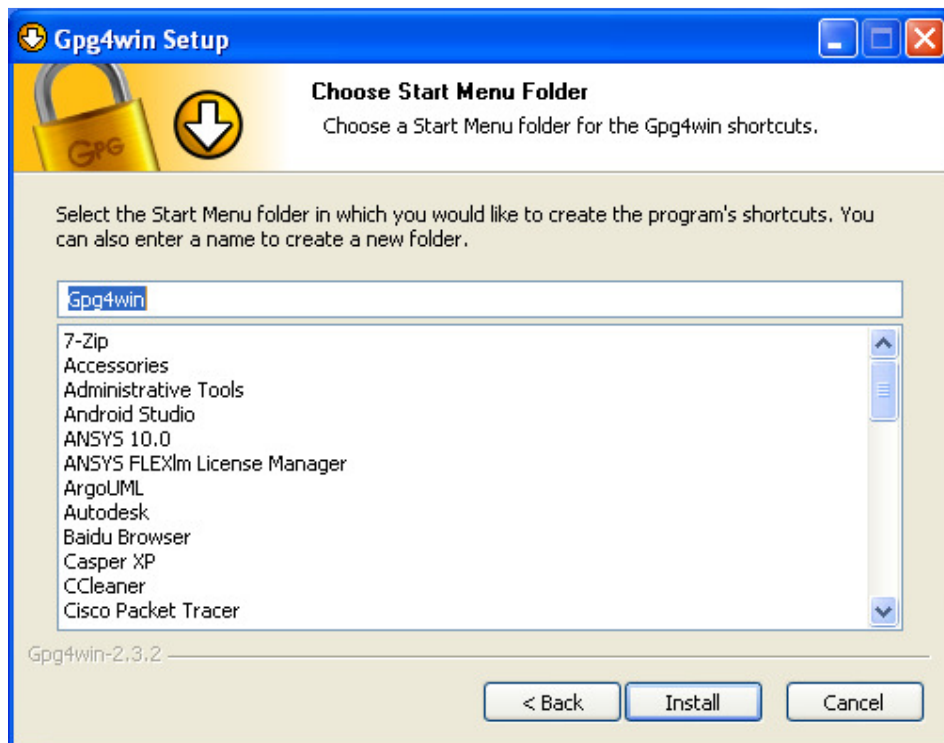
Gpg4win Setup

GPG

Choose Start Menu Folder
Choose a Start Menu folder for the Gpg4win shortcuts.

Select the Start Menu folder in which you would like to create the program's shortcuts. You can also enter a name to create a new folder.

Gpg4win

7-Zip
Accessories
Administrative Tools
Android Studio
ANSYS 10.0
ANSYS FLEXlm License Manager
ArgoUML
Autodesk
Baidu Browser
Casper XP
CCleaner
Cisco Packet Tracer

Gpg4win-2.3.2

< Back
Install
Cancel